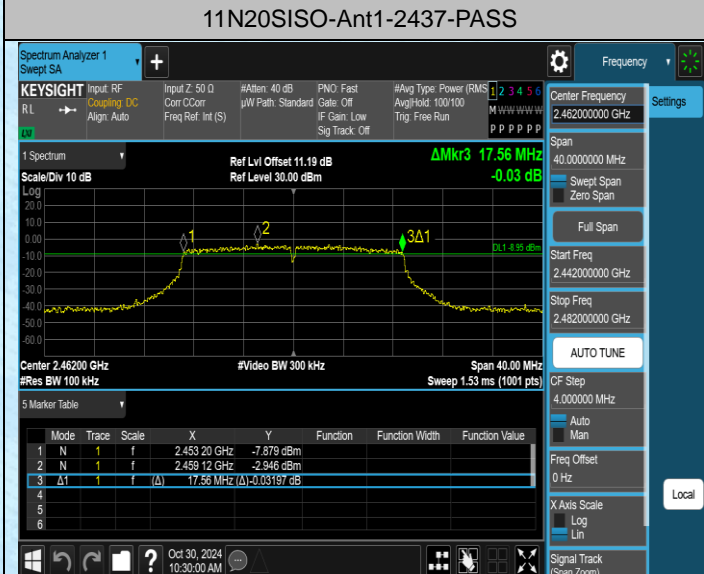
11N20SISO-Ant1-2437-PASS

Spectrum Analyzer 1
Swept SA

Frequency

KEYSIGHT Input: RF
Coupling: DC
Align: Auto

Input Z: 50 Ω
Corr CCorr
Freq Ref: Int (S)

#Atten: 40 dB
μW Path: Standard

PNO: Fast
Gate: Off
IF Gain: Low
Sig Track: Off

#Avg Type: Power (RMS)
Avg|Hold: 100/100
Trig: Free Run

1 2 3 4 5 6
M WWWWW
P P P P P P

Center Frequency
2.462000000 GHz

Settings

1 Spectrum

Scale/Div 10 dB

Ref Lvl Offset 11.19 dB
Ref Level 30.00 dBm

ΔMkr3 17.56 MHz
-0.03 dB

Log
20.0
10.0
0.00
-10.0
-20.0
-30.0
-40.0
-50.0
-60.0
-70.0

1
2
3Δ1
DL1 -8.95 dBm

Center 2.46200 GHz
#Res BW 100 kHz

#Video BW 300 kHz

Span 40.00 MHz
Sweep 1.53 ms (1001 pts)

Span
40.0000000 MHz
Swept Span
Zero Span
Full Span
Start Freq
2.442000000 GHz
Stop Freq
2.482000000 GHz
AUTO TUNE
CF Step
4.000000 MHz
Auto
Man
Freq Offset
0 Hz
X Axis Scale
Log
Lin
Signal Track
(Span Zoom)

Local

5 Marker Table

| | Mode | Trace | Scale | | X | Y | Function | Function Width | Function Value |
|---|---|---|---|---|---|---|---|---|---|
| 1 | N | 1 | f | | 2.453 20 GHz | -7.879 dBm | | | |
| 2 | N | 1 | f | | 2.459 12 GHz | -2.946 dBm | | | |
| 3 | Δ1 | 1 | f | (Δ) | 17.56 MHz | (Δ)-0.03197 dB | | | |
| 4 | | | | | | | | | |
| 5 | | | | | | | | | |
| 6 | | | | | | | | | |

Oct 30, 2024
10:30:00 AM